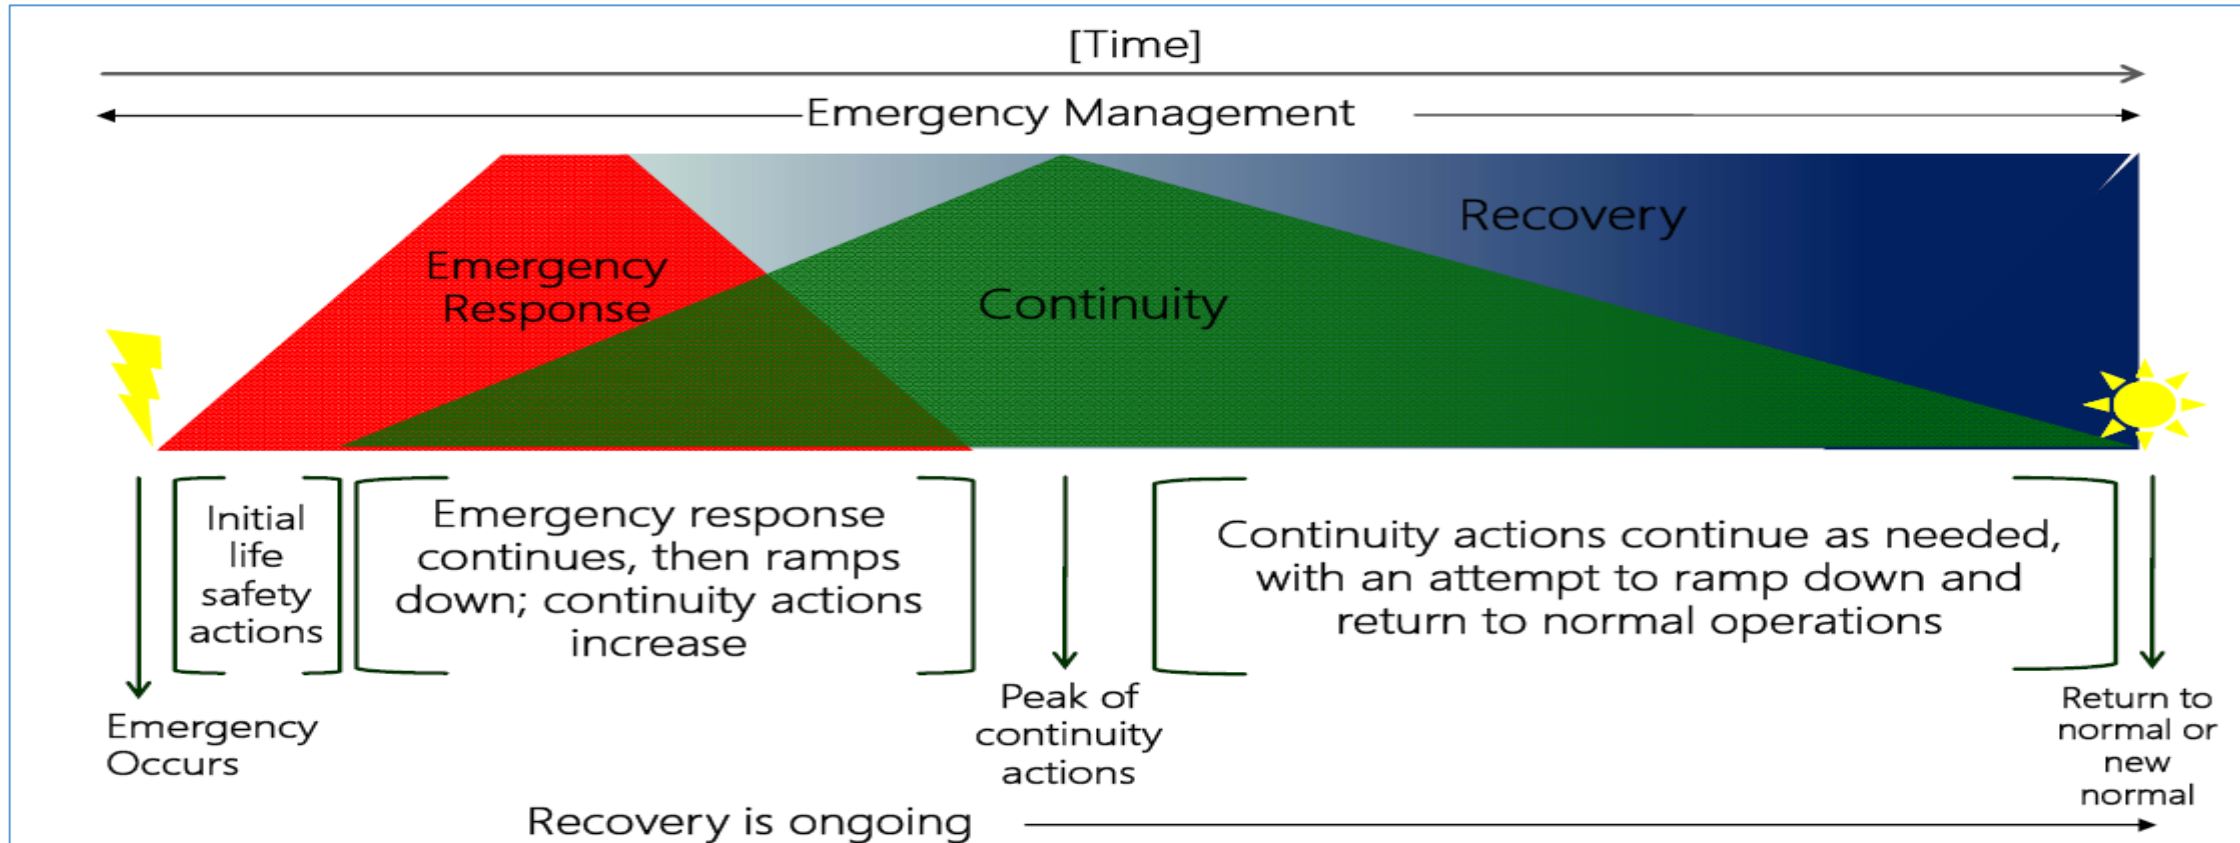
[Time]

Emergency Management

Emergency Response

Continuity

Recovery

Initial life safety actions

Emergency response continues, then ramps down; continuity actions increase

Continuity actions continue as needed, with an attempt to ramp down and return to normal operations

Emergency Occurs

Peak of continuity actions

Return to normal or new normal

Recovery is ongoing